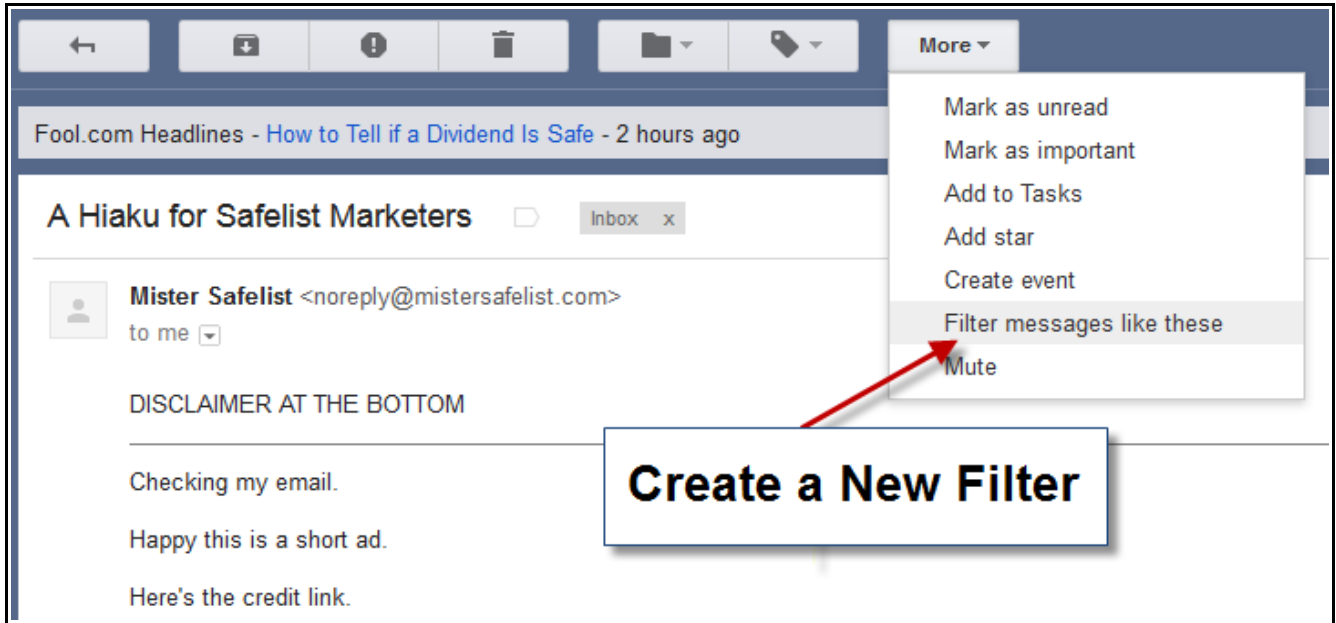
More

Mark as unread
Mark as important
Add to Tasks
Add star
Create event
Filter messages like these
Mute

Fool.com Headlines - How to Tell if a Dividend Is Safe - 2 hours ago

A Hiaku for Safelist Marketers Inbox x

Mister Safelist <noreply@mistersafelist.com>
to me

DISCLAIMER AT THE BOTTOM

Checking my email.

Happy this is a short ad.

Here's the credit link.

Create a New Filter